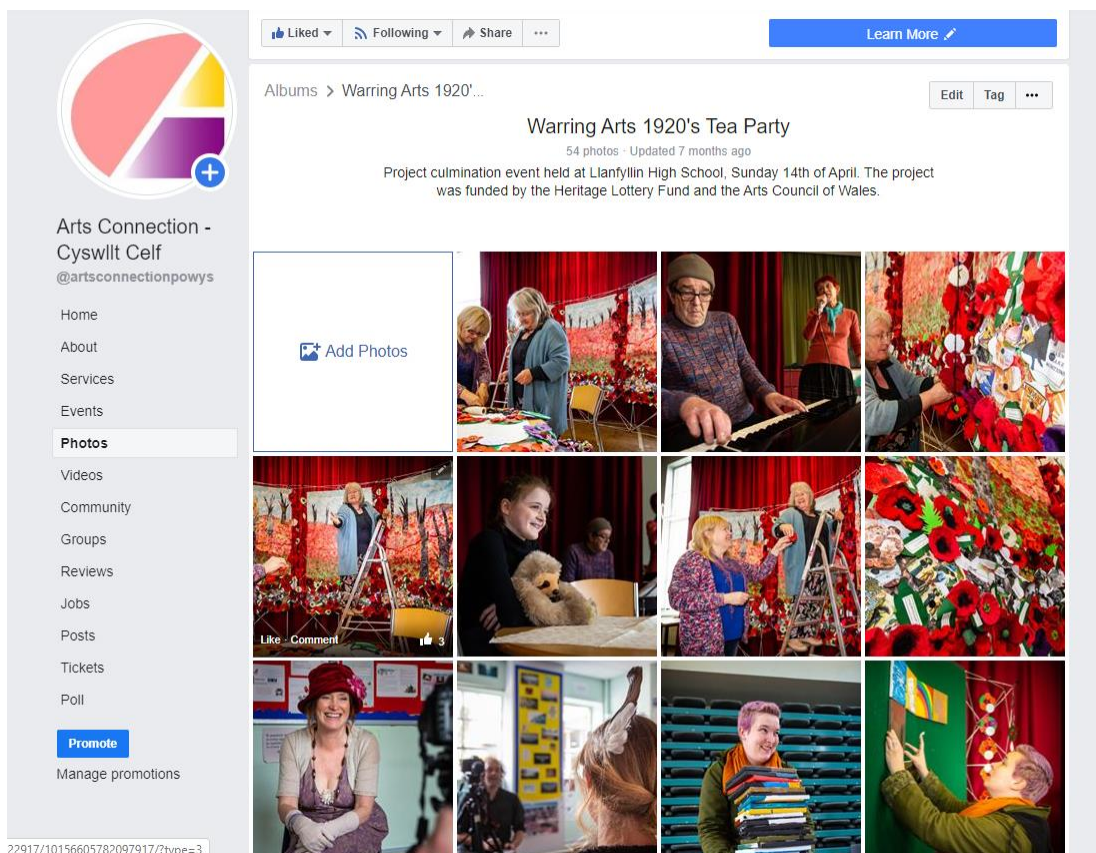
Liked ▾ Following ▾ Share ···

Learn More

Arts Connection - Cyswllt Celf
@artsconnectionpowys

Home
About
Services
Events
Photos
Videos
Community
Groups
Reviews
Jobs
Posts
Tickets
Poll

Promote
Manage promotions

Albums > Warring Arts 1920'...

Edit Tag ···

Warring Arts 1920's Tea Party
54 photos · Updated 7 months ago
Project culmination event held at Llanfyllin High School, Sunday 14th of April. The project was funded by the Heritage Lottery Fund and the Arts Council of Wales.

Add Photos

Like · Comment 3

22917/10156605782097917/?type=3